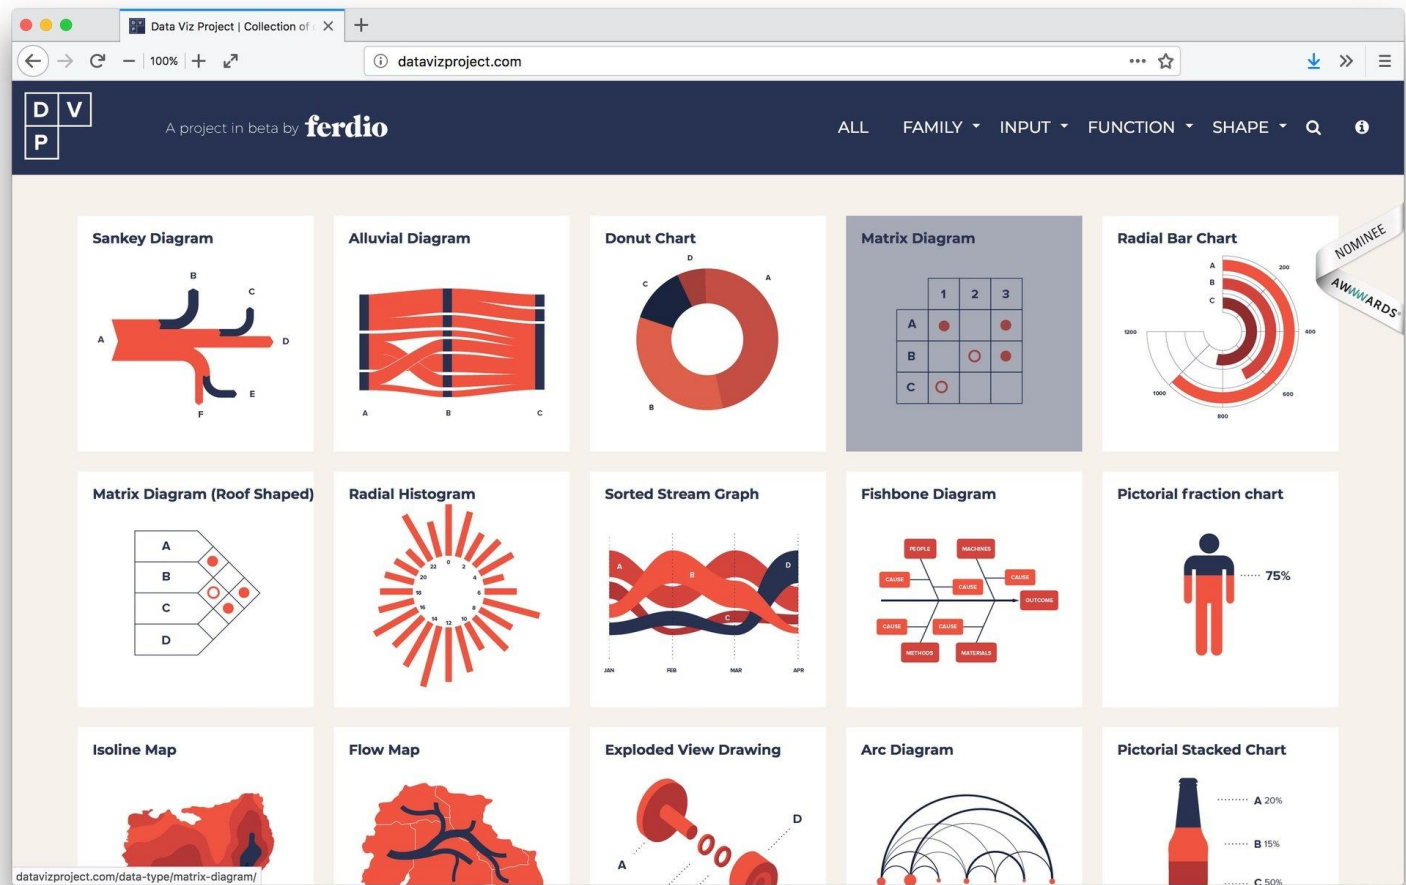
Data Viz Project | Collection of

100%

datavizproject.com

D V P

A project in beta by ferdio

ALL FAMILY INPUT FUNCTION SHAPE

NOMINEE AWWWARDS

Sankey Diagram
B C A D E F

Alluvial Diagram
A B C

Donut Chart
D A C B

Matrix Diagram

| | 1 | 2 | 3 |
|---|---|---|---|
| A | | | |
| B | | | |
| C | | | |

Radial Bar Chart
A B C 200 400 600 800 1000 1200

Matrix Diagram (Roof Shaped)
A B C D

Radial Histogram
0 2 4 6 8 10 12 14 16 18 20 22

Sorted Stream Graph
A B C D JAN FEB MAR APR

Fishbone Diagram
PEOPLE MACHINES CAUSE CAUSE CAUSE OUTCOME CAUSE CAUSE METHODS MATERIALS

Pictorial fraction chart
75%

Isoline Map

Flow Map

Exploded View Drawing
D A

Arc Diagram

Pictorial Stacked Chart
A 20% B 15% C 50%

datavizproject.com/data-type/matrix-diagram/